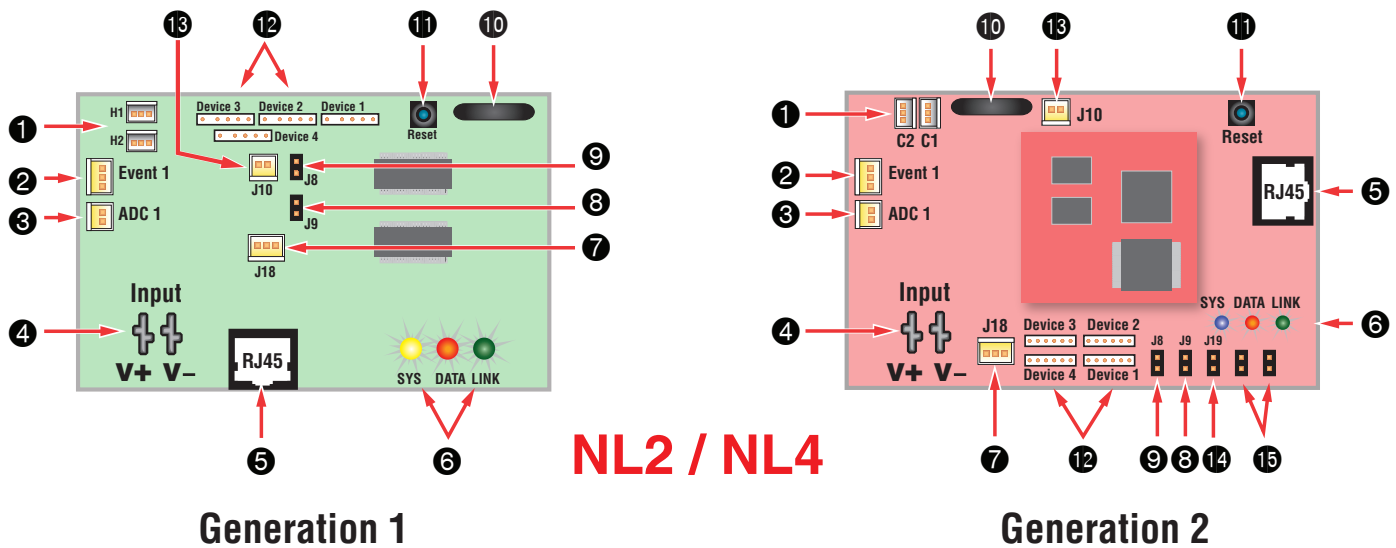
13 12 11 10

Device 3 Device 2 Device 1

H1

1

H2

Device 4

Reset

J10

9

J8

2

Event 1

3

ADC 1

J9

8

J18

7

Input

4

V+ V–

RJ45

SYS DATA LINK

5

6

NL2 / NL4

Generation 1

10 13 11

1

C2 C1

J10

Reset

2

Event 1

RJ45

5

3

ADC 1

Input

SYS DATA LINK

6

4

J18

Device 3 Device 2

J8 J9 J19

V+ V–

Device 4 Device 1

7

12

9 8 14 15

Generation 2